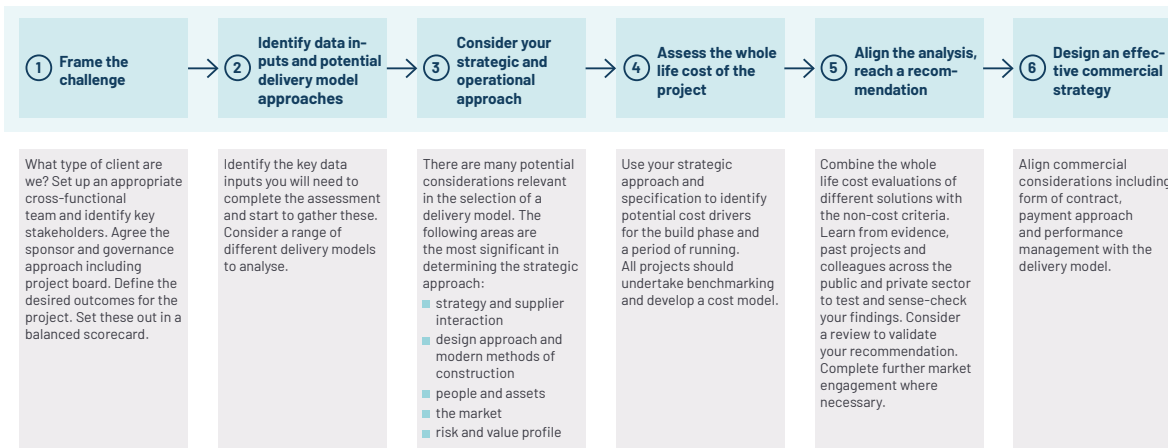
1 Frame the challenge

2 Identify data inputs and potential delivery model approaches

3 Consider your strategic and operational approach

4 Assess the whole life cost of the project

5 Align the analysis, reach a recommendation

6 Design an effective commercial strategy

What type of client are we? Set up an appropriate cross-functional team and identify key stakeholders. Agree the sponsor and governance approach including project board. Define the desired outcomes for the project. Set these out in a balanced scorecard.

Identify the key data inputs you will need to complete the assessment and start to gather these. Consider a range of different delivery models to analyse.

There are many potential considerations relevant in the selection of a delivery model. The following areas are the most significant in determining the strategic approach:
- strategy and supplier interaction
- design approach and modern methods of construction
- people and assets
- the market
- risk and value profile

Use your strategic approach and specification to identify potential cost drivers for the build phase and a period of running. All projects should undertake benchmarking and develop a cost model.

Combine the whole life cost evaluations of different solutions with the non-cost criteria. Learn from evidence, past projects and colleagues across the public and private sector to test and sense-check your findings. Consider a review to validate your recommendation. Complete further market engagement where necessary.

Align commercial considerations including form of contract, payment approach and performance management with the delivery model.